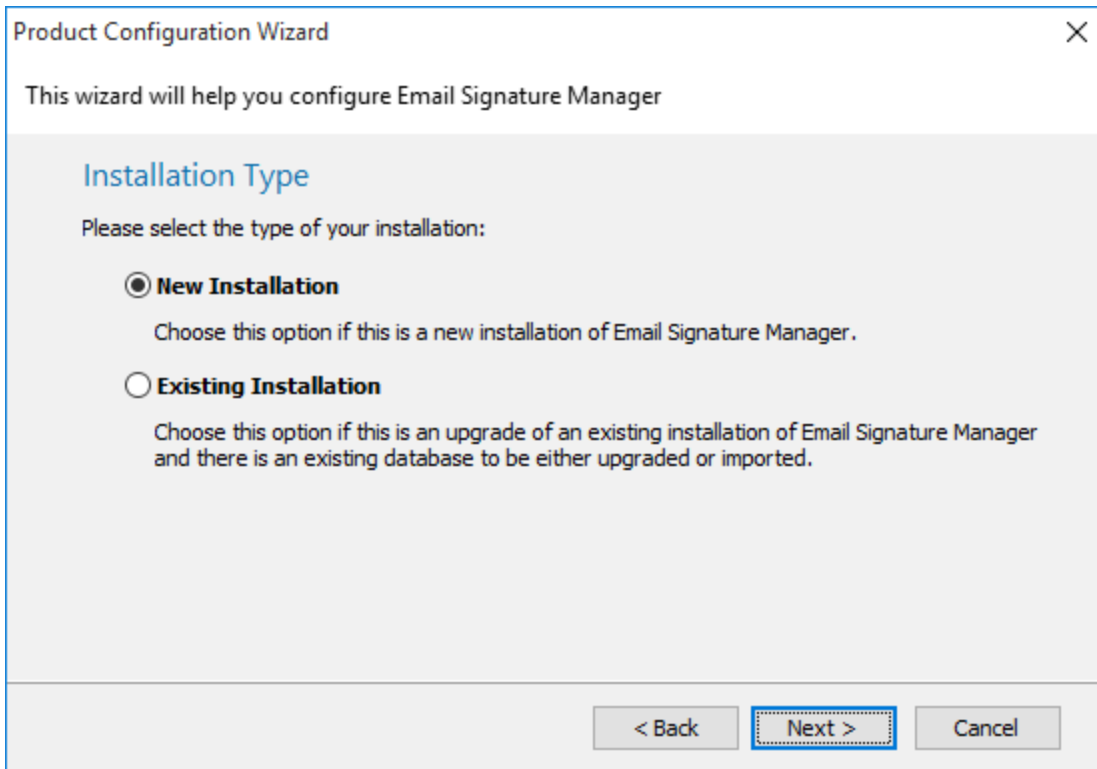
Product Configuration Wizard

×

This wizard will help you configure Email Signature Manager

Installation Type

Please select the type of your installation:

New Installation

Choose this option if this is a new installation of Email Signature Manager.

Existing Installation

Choose this option if this is an upgrade of an existing installation of Email Signature Manager and there is an existing database to be either upgraded or imported.

< Back

Next >

Cancel